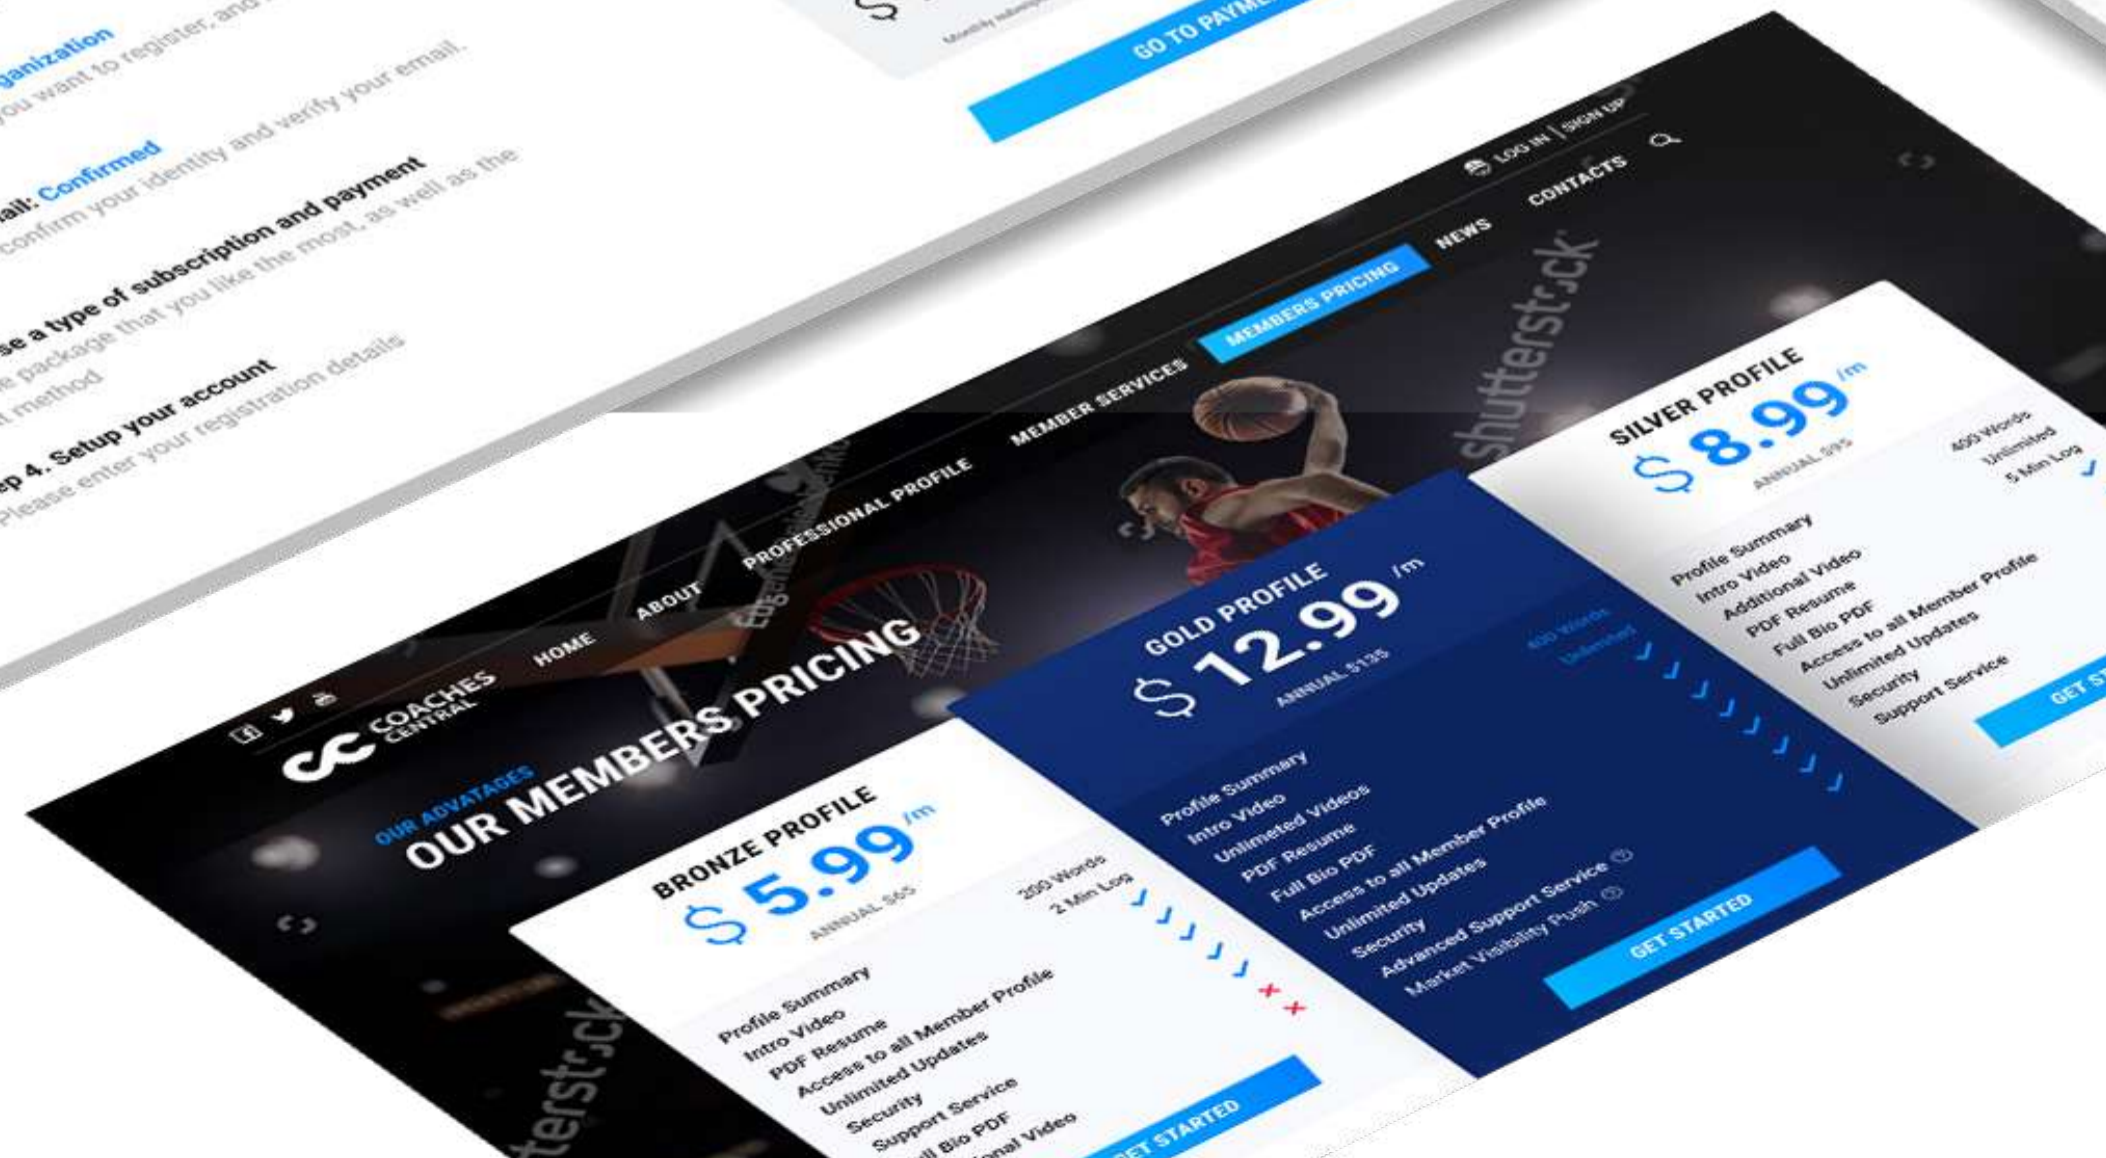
ganization
ou want to register, and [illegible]

ail: Confirmed
confirm your identity and verify your email.

se a type of subscription and payment
e package that you like the most, as well as the
t method

ep 4. Setup your account
Please enter your registration details

$ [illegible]
Monthly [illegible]
GO TO PAYME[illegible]

LOG IN | SIGN UP

CC COACHES CENTRAL
HOME
ABOUT
PROFESSIONAL PROFILE
MEMBER SERVICES
MEMBERS PRICING
NEWS
CONTACTS

OUR ADVATAGES
OUR MEMBERS PRICING

shutterstock

BRONZE PROFILE
$ 5.99 /m
ANNUAL $65
Profile Summary 200 Words
Intro Video 2 Min Log
PDF Resume
Access to all Member Profile
Unlimited Updates
Security
Support Service
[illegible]ll Bio PDF
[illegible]nal Video
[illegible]ET STARTED

GOLD PROFILE
$ 12.99 /m
ANNUAL $135
Profile Summary 600 Words
Intro Video Unlimited
Unlimited Videos
PDF Resume
Full Bio PDF
Access to all Member Profile
Unlimited Updates
Security
Advanced Support Service
Market Visibility Push
GET STARTED

SILVER PROFILE
$ 8.99 /m
ANNUAL $95
Profile Summary 400 Words
Intro Video Unlimited
Additional Video 5 Min Log
PDF Resume
Full Bio PDF
Access to all Member Profile
Unlimited Updates
Security
Support Service
GET ST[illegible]